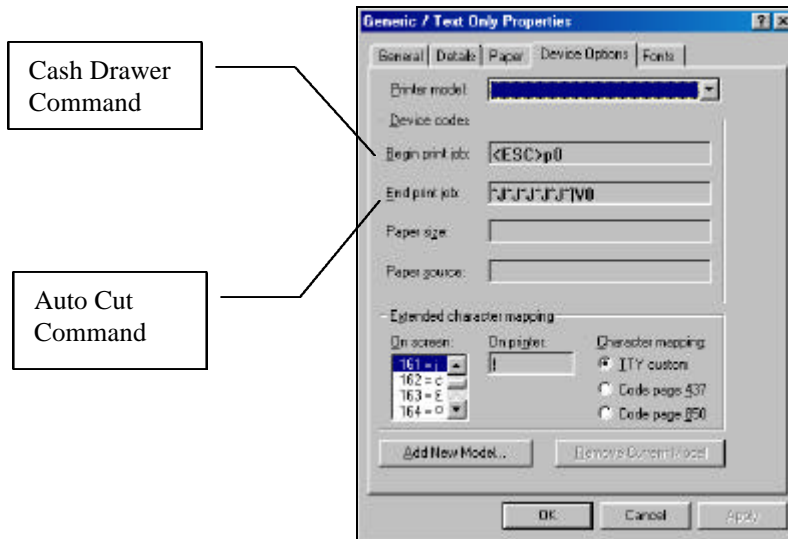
Cash Drawer Command

Auto Cut Command

Generic / Text Only Properties

?

General | Details | Paper | Device Options | Fonts

Printer model:

Device codes

Begin print job: <ESC>p0

End print job: ^J^J^J^J^J^J^]V0

Paper size:

Paper source:

Extended character mapping

On screen:

161 = ¡
162 = ¢
163 = £
164 = ¤

On printer:

!

Character mapping:

TTY custom

Code page 437

Code page 850

Add New Model...

Remove Current Model

OK

Cancel

Apply